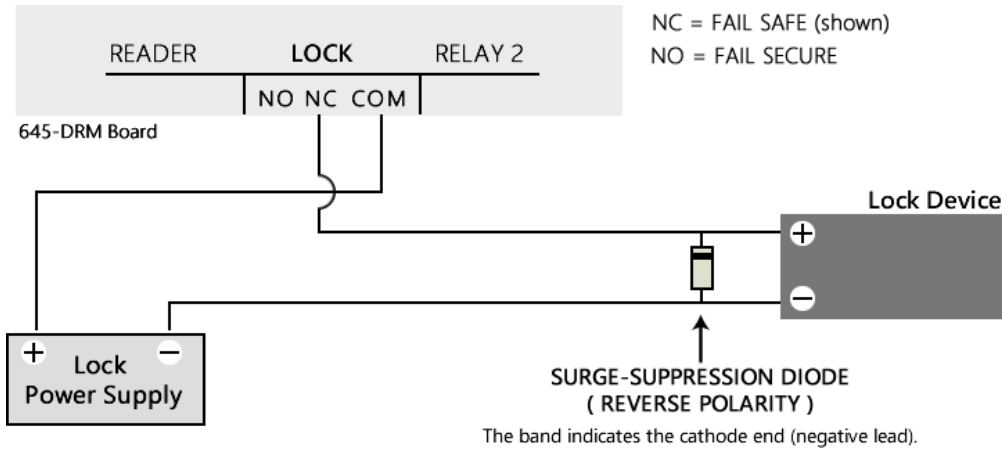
READER LOCK RELAY 2
NO NC COM
645-DRM Board

NC = FAIL SAFE (shown)
NO = FAIL SECURE

Lock Device
+
−

+ −
Lock
Power Supply

SURGE-SUPPRESSION DIODE
( REVERSE POLARITY )
The band indicates the cathode end (negative lead).